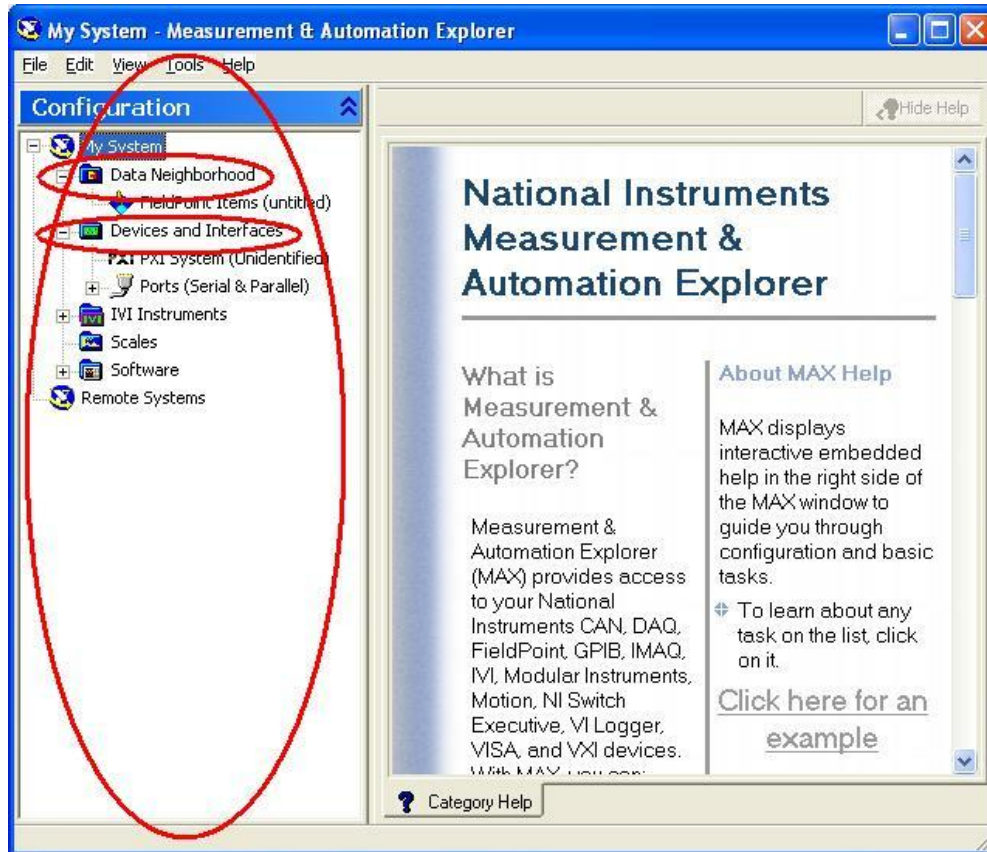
My System - Measurement & Automation Explorer

File Edit View Tools Help

Configuration

My System
Data Neighborhood
FieldPoint Items (untitled)
Devices and Interfaces
PXI PXI System (Unidentified)
Ports (Serial & Parallel)
IVI Instruments
Scales
Software
Remote Systems

Hide Help

National Instruments Measurement & Automation Explorer

What is Measurement & Automation Explorer?

Measurement & Automation Explorer (MAX) provides access to your National Instruments CAN, DAQ, FieldPoint, GPIB, IMAQ, IVI, Modular Instruments, Motion, NI Switch Executive, VI Logger, VISA, and VXI devices. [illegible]

About MAX Help

MAX displays interactive embedded help in the right side of the MAX window to guide you through configuration and basic tasks.

To learn about any task on the list, click on it.

Click here for an example

Category Help